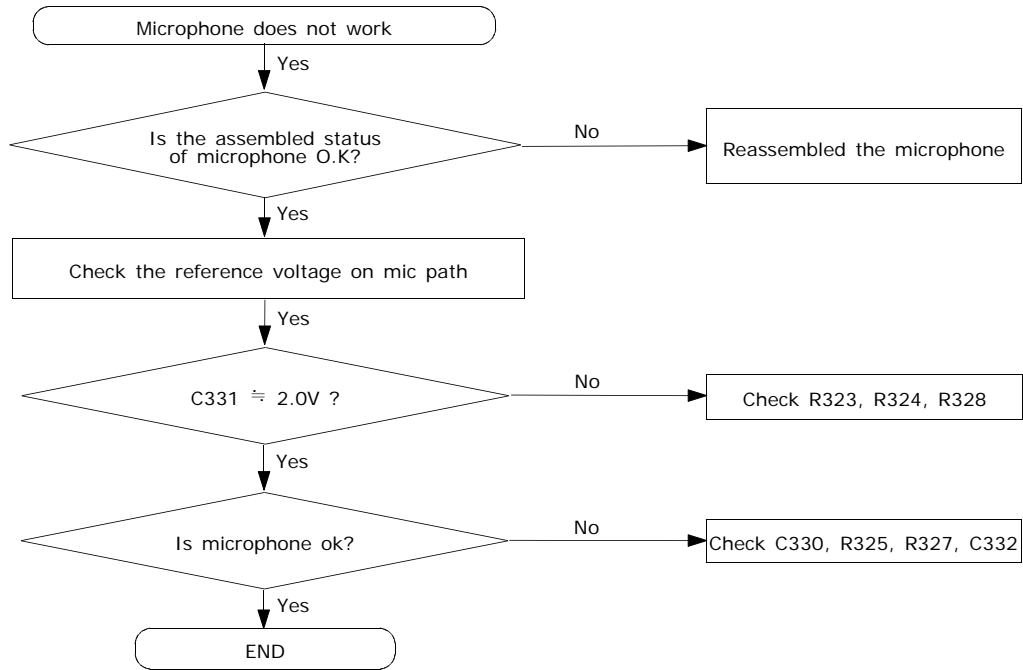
Microphone does not work

Yes

Is the assembled status of microphone O.K?

No

Reassembled the microphone

Yes

Check the reference voltage on mic path

Yes

C331 $\fallingdotseq$ 2.0V ?

No

Check R323, R324, R328

Yes

Is microphone ok?

No

Check C330, R325, R327, C332

Yes

END